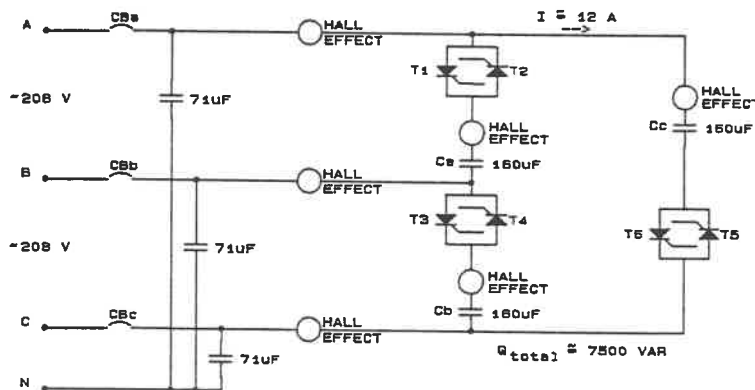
A
CBa
HALL EFFECT
I ≅ 12 A
~208 V
71uF
T1
T2
HALL EFFECT
HALL EFFECT
Cc
160uF
HALL EFFECT
Ca
160uF
B
CBb
HALL EFFECT
T3
T4
T6
T5
~208 V
71uF
HALL EFFECT
Cb
160uF
C
CBc
HALL EFFECT
71uF
$Q_{total}$ ≅ 7500 VAR
N